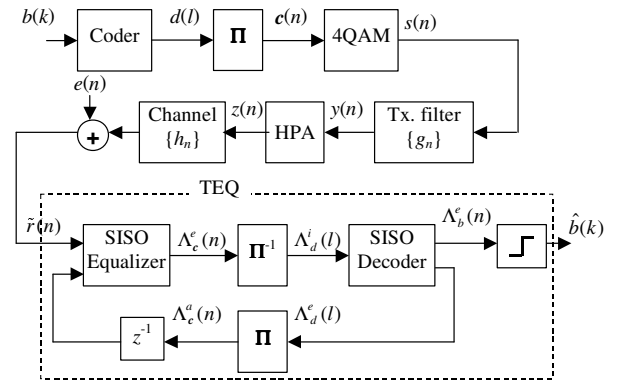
$b(k)$ Coder $d(l)$ $\Pi$ $\boldsymbol{c}(n)$ 4QAM $s(n)$

$e(n)$ + Channel $\{h_n\}$ $z(n)$ HPA $y(n)$ Tx. filter $\{g_n\}$

TEQ

$\tilde{r}(n)$ SISO Equalizer $\Lambda_{\boldsymbol{c}}^{e}(n)$ $\Pi^{-1}$ $\Lambda_{d}^{i}(l)$ SISO Decoder $\Lambda_{b}^{e}(n)$ $\hat{b}(k)$

$z^{-1}$ $\Lambda_{\boldsymbol{c}}^{a}(n)$ $\Pi$ $\Lambda_{d}^{e}(l)$